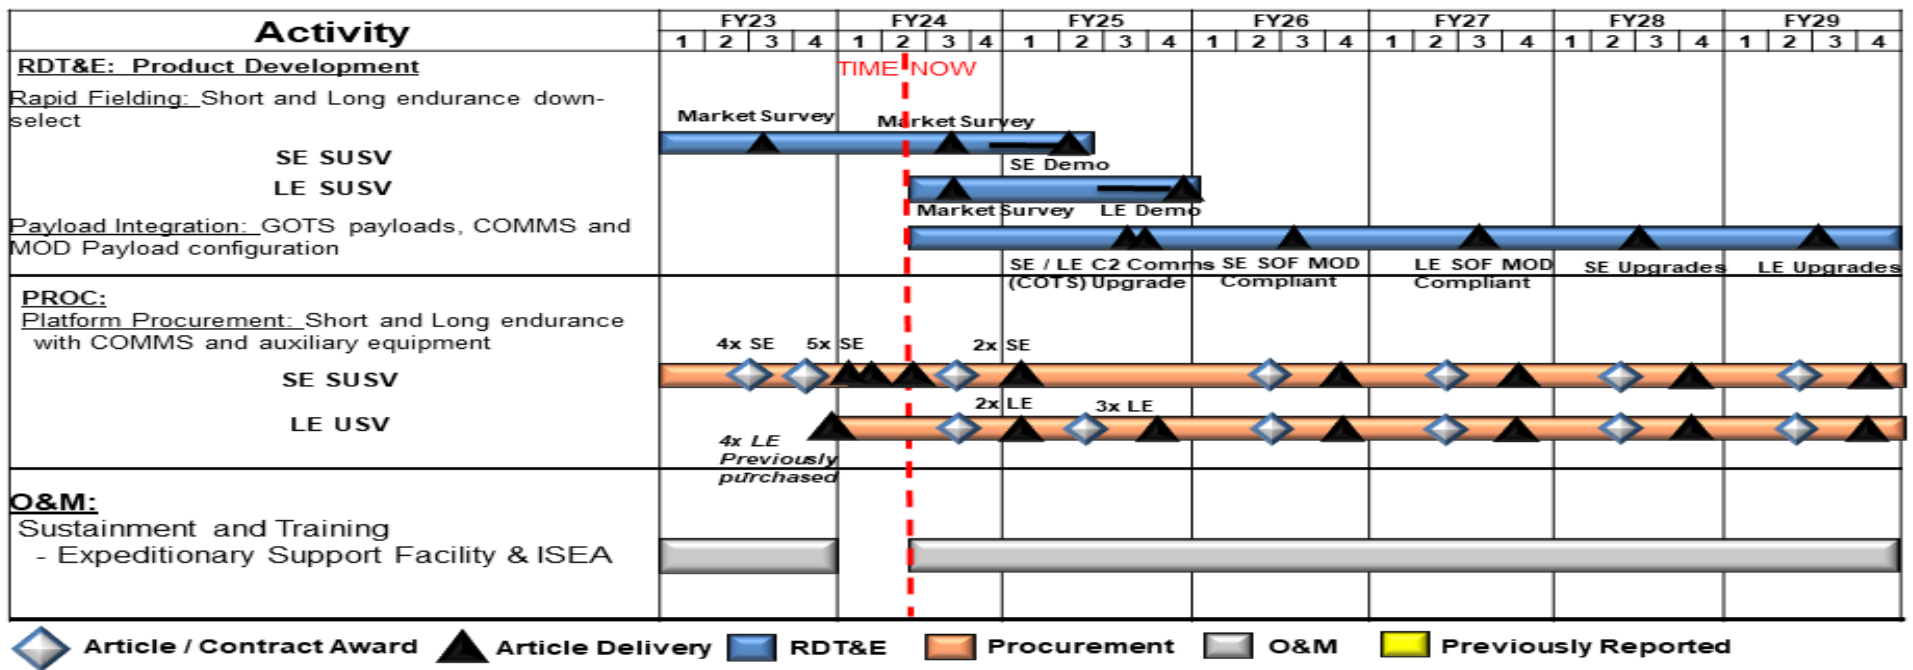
| Activity | FY23 | FY24 | FY25 | FY26 | FY27 | FY28 | FY29 |
|---|---|---|---|---|---|---|---|
| | 1 2 3 4 | 1 2 3 4 | 1 2 3 4 | 1 2 3 4 | 1 2 3 4 | 1 2 3 4 | 1 2 3 4 |

RDT&E: Product Development

TIME NOW

Rapid Fielding: Short and Long endurance down-select

Market Survey

Market Survey

SE SUSV

SE Demo

LE SUSV

Market Survey

LE Demo

Payload Integration: GOTS payloads, COMMS and MOD Payload configuration

SE / LE C2 Comms (COTS) Upgrade

SE SOF MOD Compliant

LE SOF MOD Compliant

SE Upgrades

LE Upgrades

PROC:

Platform Procurement: Short and Long endurance with COMMS and auxiliary equipment

4x SE

5x SE

2x SE

SE SUSV

2x LE

3x LE

LE USV

4x LE Previously purchased

O&M:

Sustainment and Training

- Expeditionary Support Facility & ISEA

Article / Contract Award

Article Delivery

RDT&E

Procurement

O&M

Previously Reported